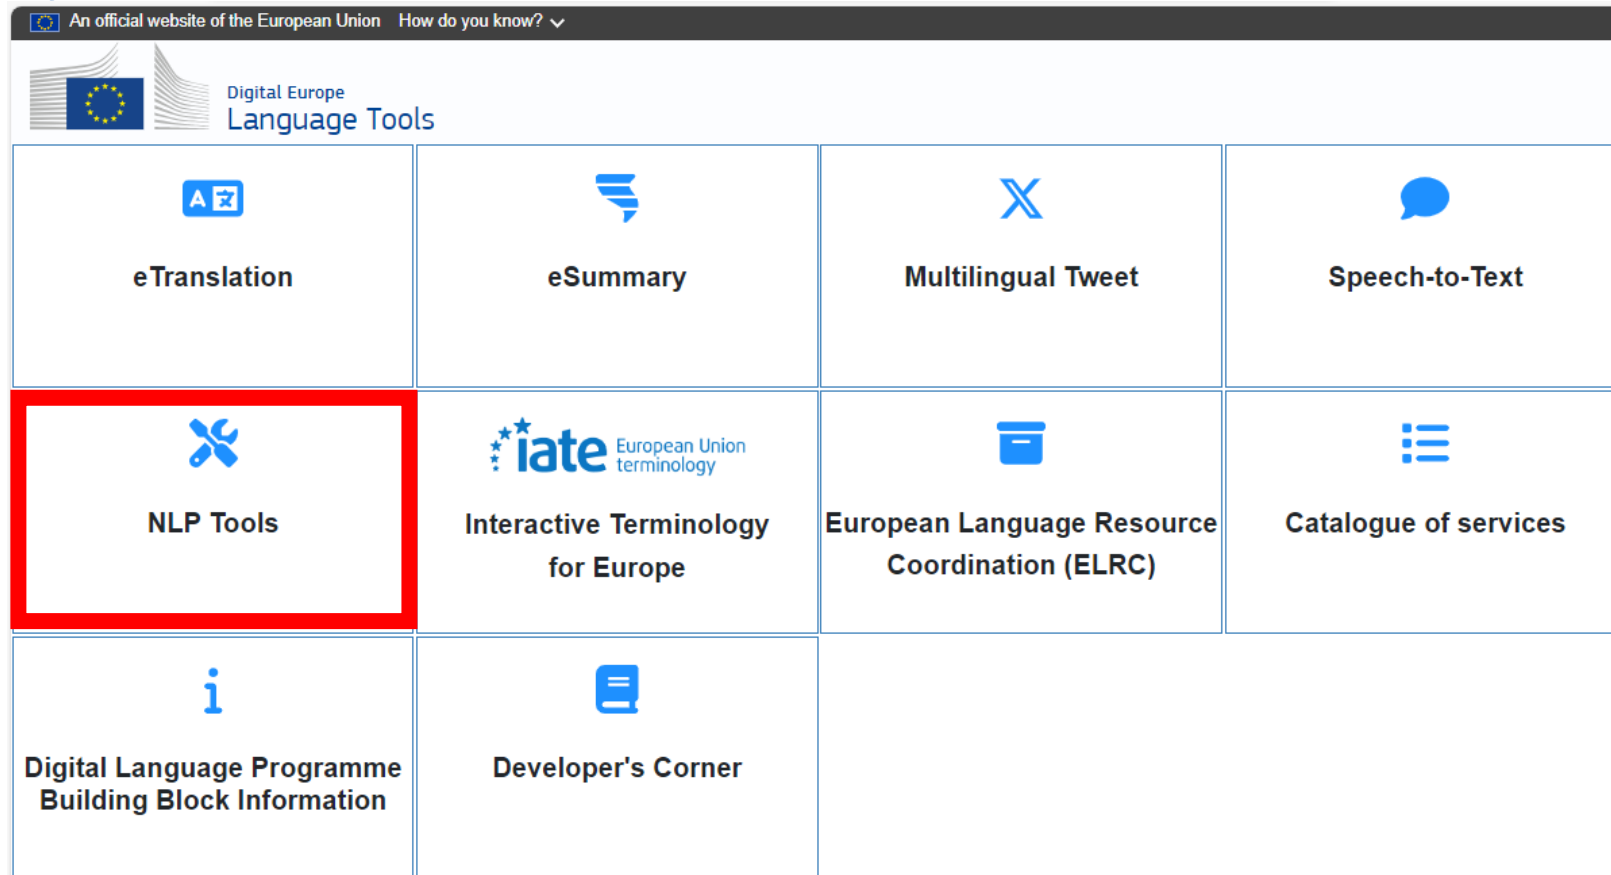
An official website of the European Union How do you know?

Digital Europe
Language Tools

eTranslation

eSummary

Multilingual Tweet

Speech-to-Text

NLP Tools

iate European Union terminology

Interactive Terminology for Europe

European Language Resource Coordination (ELRC)

Catalogue of services

Digital Language Programme Building Block Information

Developer's Corner